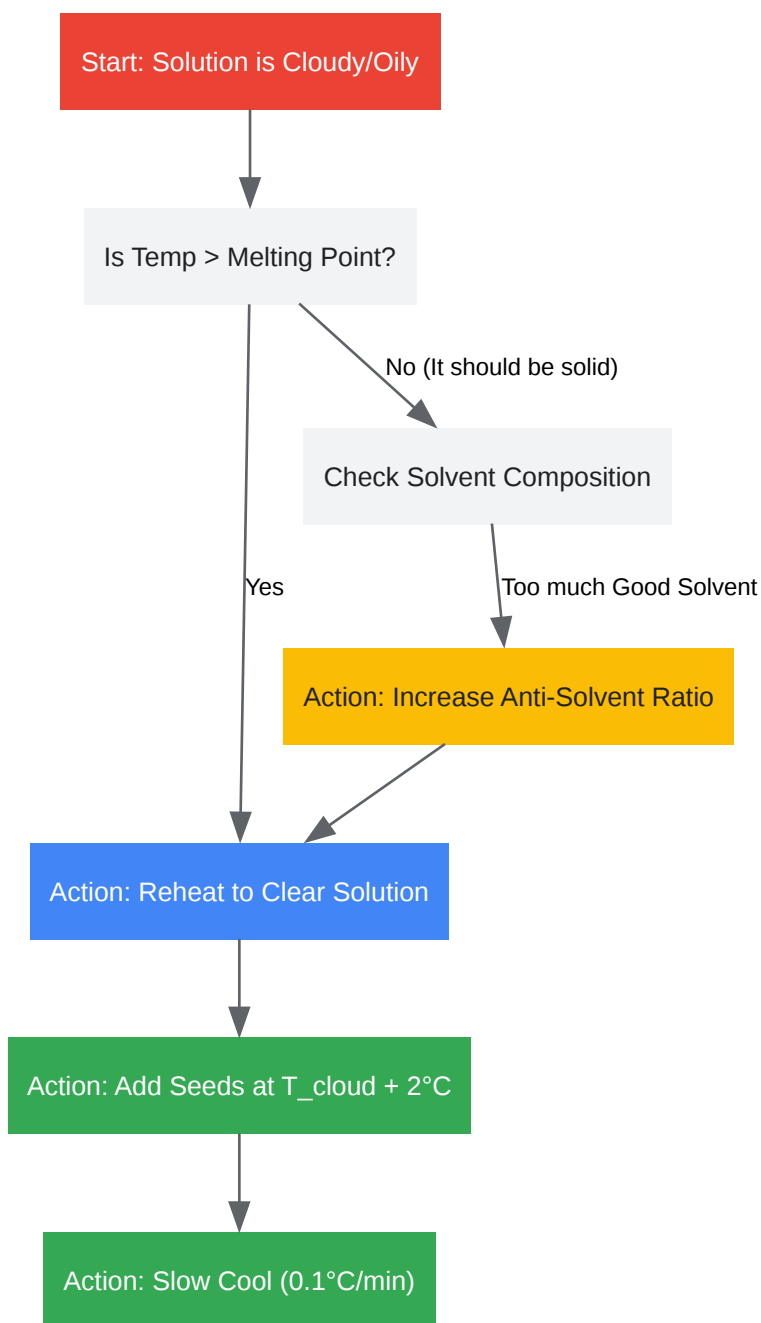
Start: Solution is Cloudy/Oily

Is Temp > Melting Point?

No (It should be solid)

Check Solvent Composition

Yes

Too much Good Solvent

Action: Increase Anti-Solvent Ratio

Action: Reheat to Clear Solution

Action: Add Seeds at T_cloud + 2°C

Action: Slow Cool (0.1°C/min)